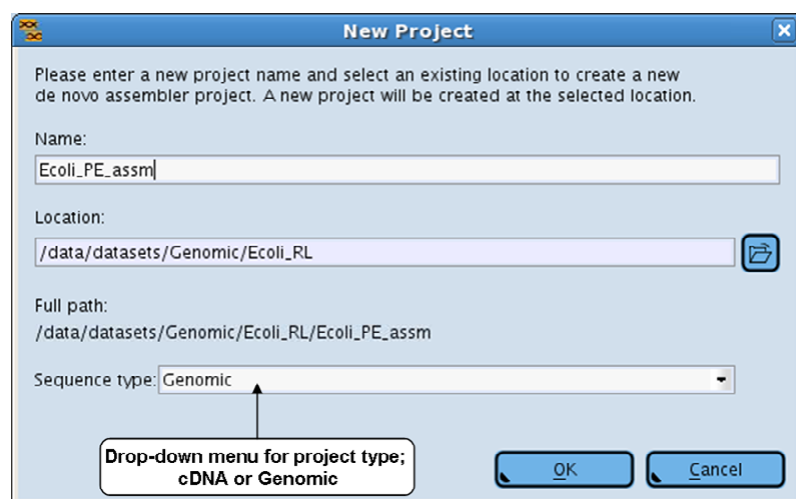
New Project

Please enter a new project name and select an existing location to create a new de novo assembler project. A new project will be created at the selected location.

Name:

Ecoli_PE_assm

Location:

/data/datasets/Genomic/Ecoli_RL

Full path:

/data/datasets/Genomic/Ecoli_RL/Ecoli_PE_assm

Sequence type: Genomic

Drop-down menu for project type; cDNA or Genomic

OK

Cancel